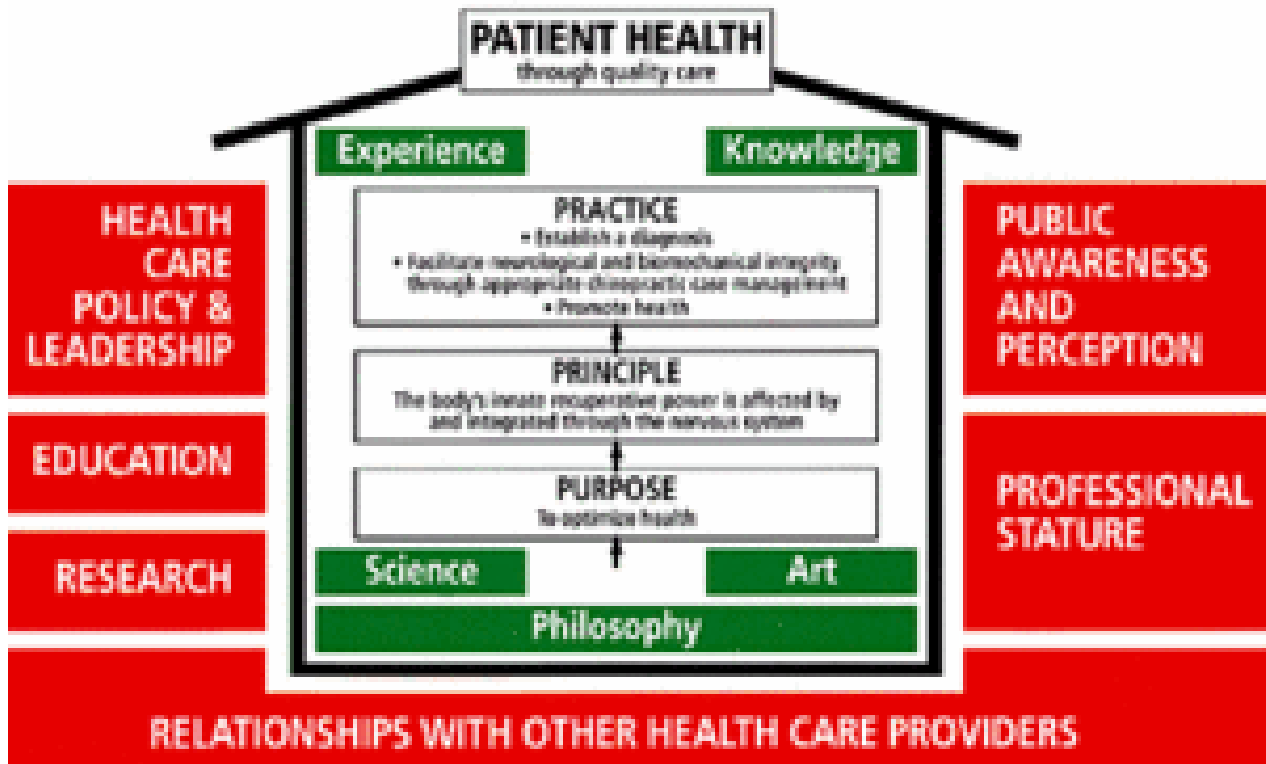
PATIENT HEALTH
through quality care

Experience

Knowledge

HEALTH CARE POLICY & LEADERSHIP

EDUCATION

RESEARCH

PRACTICE
• Establish a diagnosis
• Facilitate neurological and biomechanical integrity through appropriate chiropractic case management
• Promote health

PRINCIPLE
The body's innate recuperative power is affected by and integrated through the nervous system

PURPOSE
To optimize health

PUBLIC AWARENESS AND PERCEPTION

PROFESSIONAL STATURE

Science

Art

Philosophy

RELATIONSHIPS WITH OTHER HEALTH CARE PROVIDERS